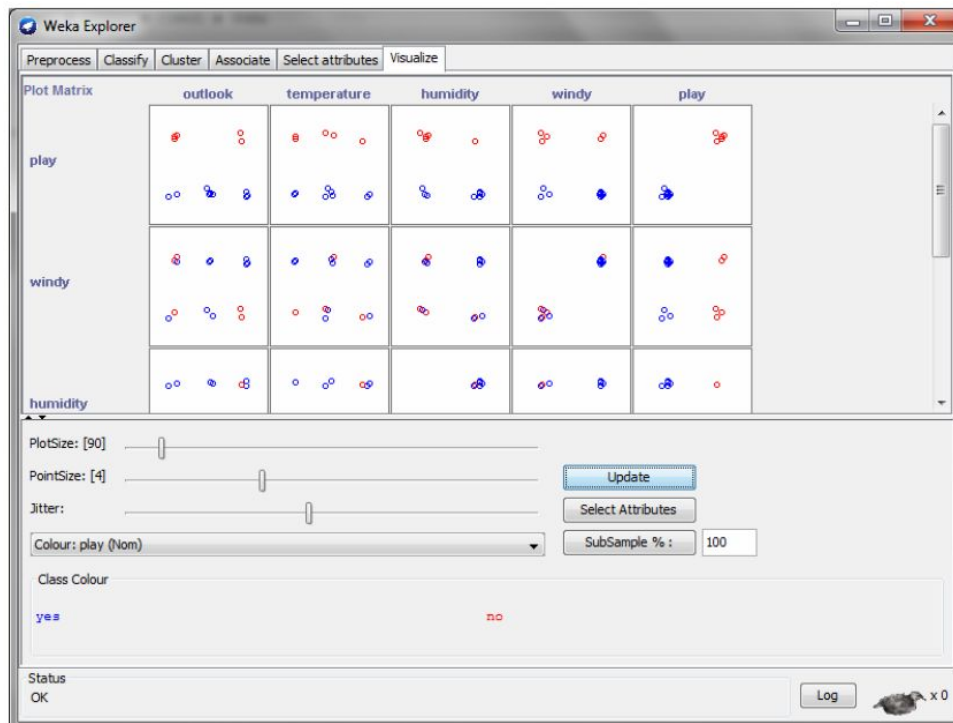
Weka Explorer

Preprocess | Classify | Cluster | Associate | Select attributes | Visualize

Plot Matrix

| | outlook | temperature | humidity | windy | play |
|---|---|---|---|---|---|
| play | | | | | |
| windy | | | | | |
| humidity | | | | | |

PlotSize: [90]

PointSize: [4]

Jitter:

Colour: play (Nom)

Update

Select Attributes

SubSample % : 100

Class Colour

yes

no

Status

OK

Log

x 0